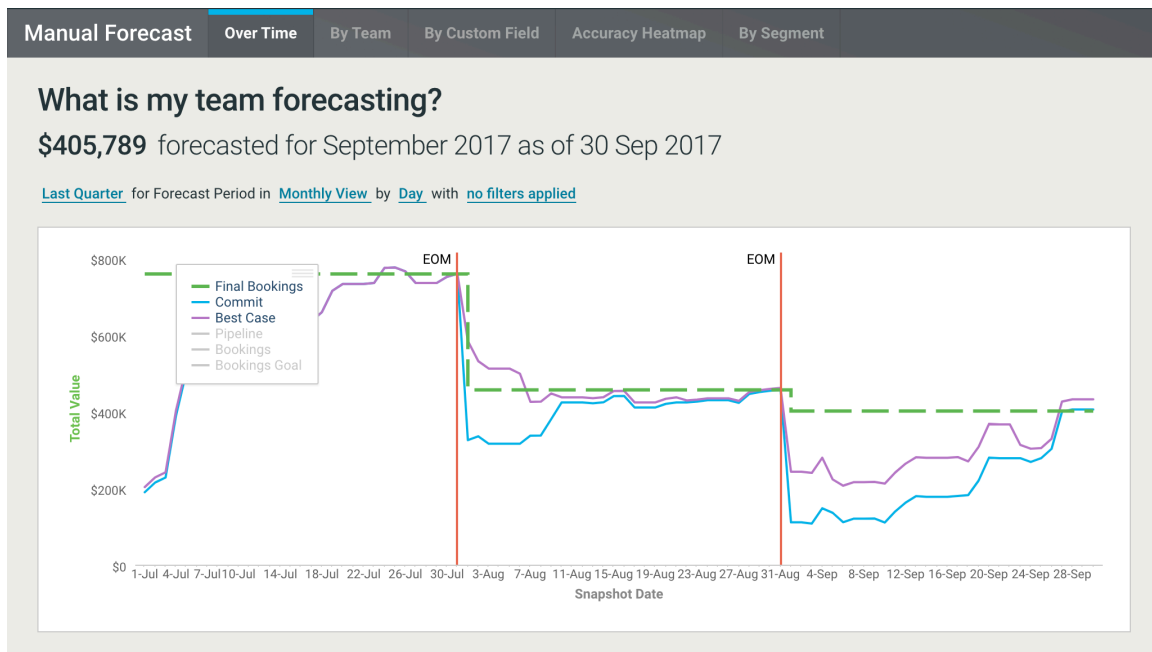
Manual Forecast | Over Time | By Team | By Custom Field | Accuracy Heatmap | By Segment

What is my team forecasting?

**$405,789** forecasted for September 2017 as of 30 Sep 2017

Last Quarter for Forecast Period in Monthly View by Day with no filters applied

Final Bookings
Commit
Best Case
Pipeline
Bookings
Bookings Goal

EOM
EOM

$800K
$600K
$400K
$200K
$0

Total Value

1-Jul 4-Jul 7-Jul 10-Jul 14-Jul 18-Jul 22-Jul 26-Jul 30-Jul 3-Aug 7-Aug 11-Aug 15-Aug 19-Aug 23-Aug 27-Aug 31-Aug 4-Sep 8-Sep 12-Sep 16-Sep 20-Sep 24-Sep 28-Sep

Snapshot Date